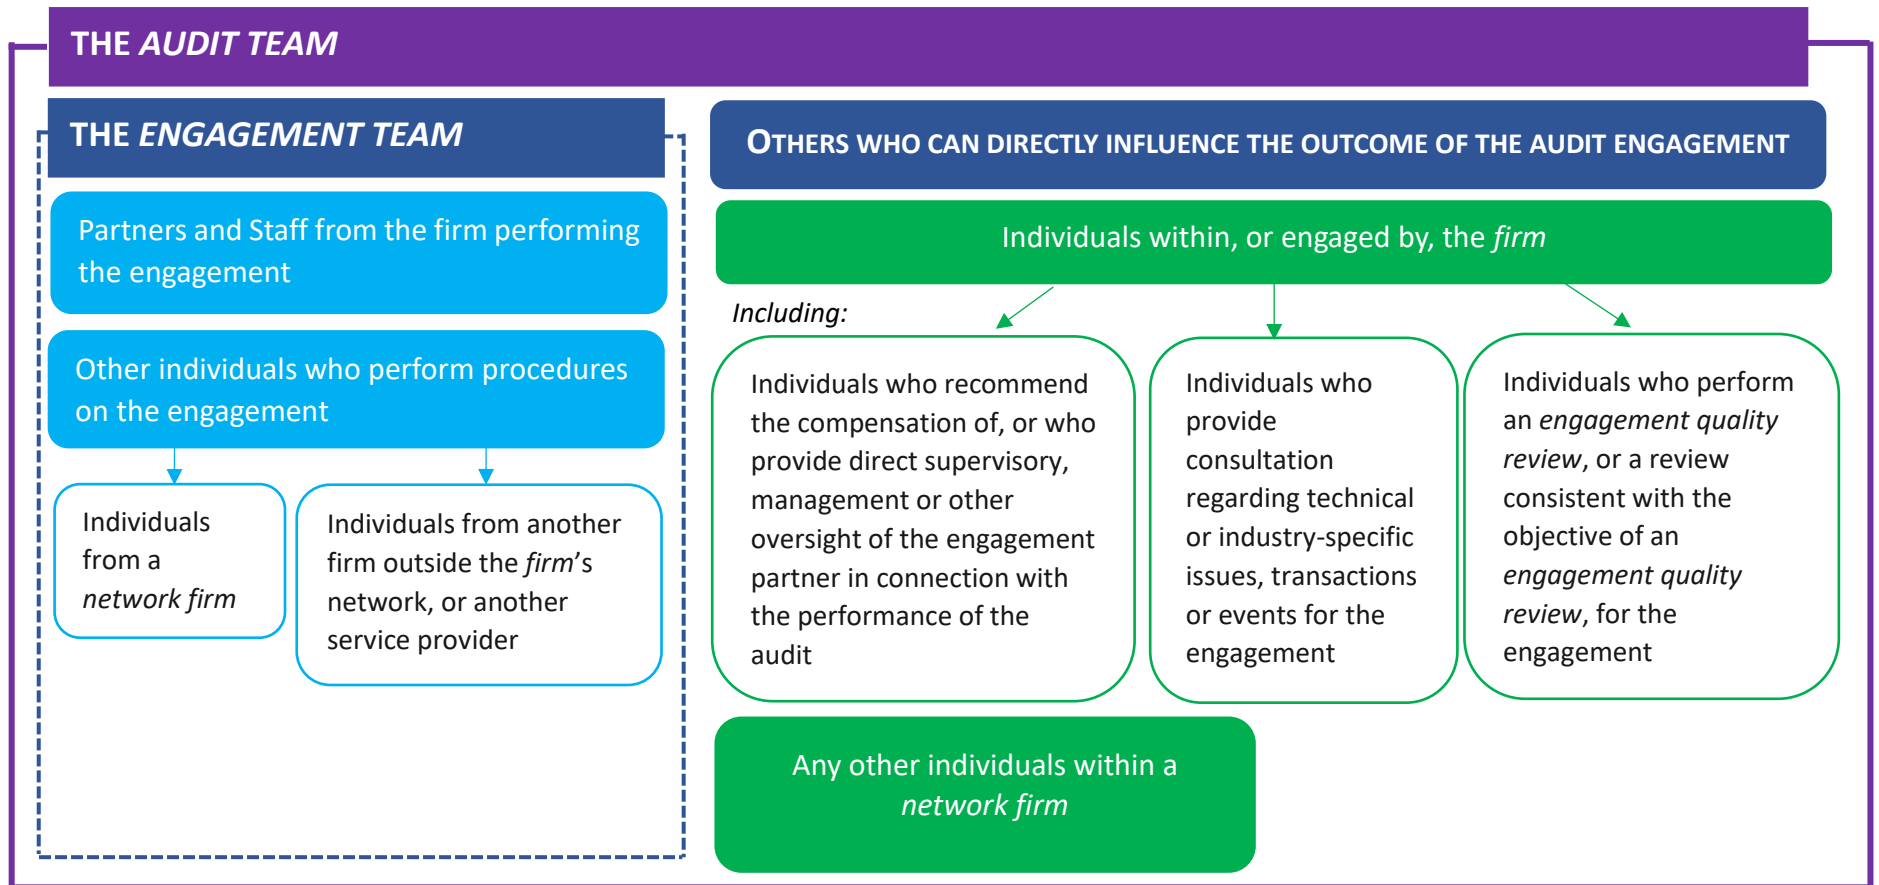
THE *AUDIT TEAM*

THE *ENGAGEMENT TEAM*

Partners and Staff from the firm performing the engagement

Other individuals who perform procedures on the engagement

Individuals from a *network firm*

Individuals from another firm outside the *firm*'s network, or another service provider

OTHERS WHO CAN DIRECTLY INFLUENCE THE OUTCOME OF THE AUDIT ENGAGEMENT

Individuals within, or engaged by, the *firm*

*Including:*

Individuals who recommend the compensation of, or who provide direct supervisory, management or other oversight of the engagement partner in connection with the performance of the audit

Individuals who provide consultation regarding technical or industry-specific issues, transactions or events for the engagement

Individuals who perform an *engagement quality review*, or a review consistent with the objective of an *engagement quality review*, for the engagement

Any other individuals within a *network firm*